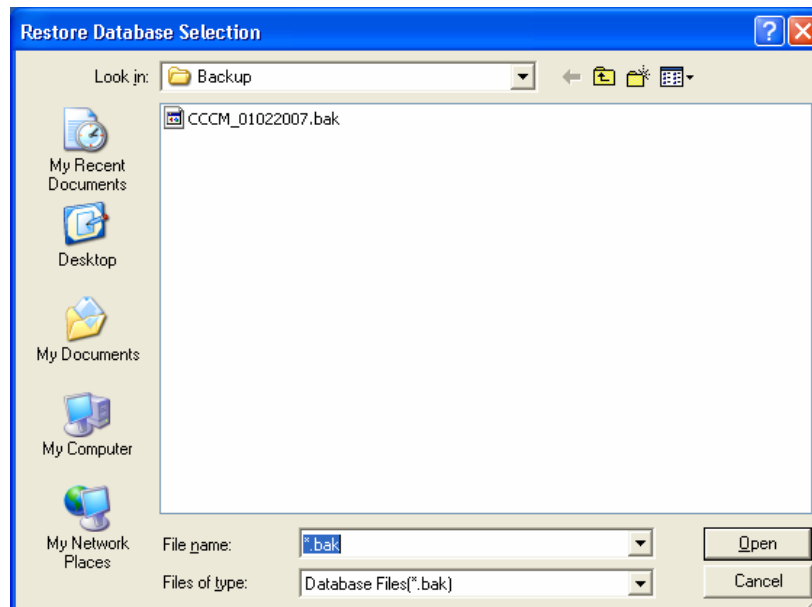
Restore Database Selection

Look in: Backup

CCCM_01022007.bak

My Recent Documents

Desktop

My Documents

My Computer

My Network Places

File name: *.bak

Files of type: Database Files(*.bak)

Open

Cancel